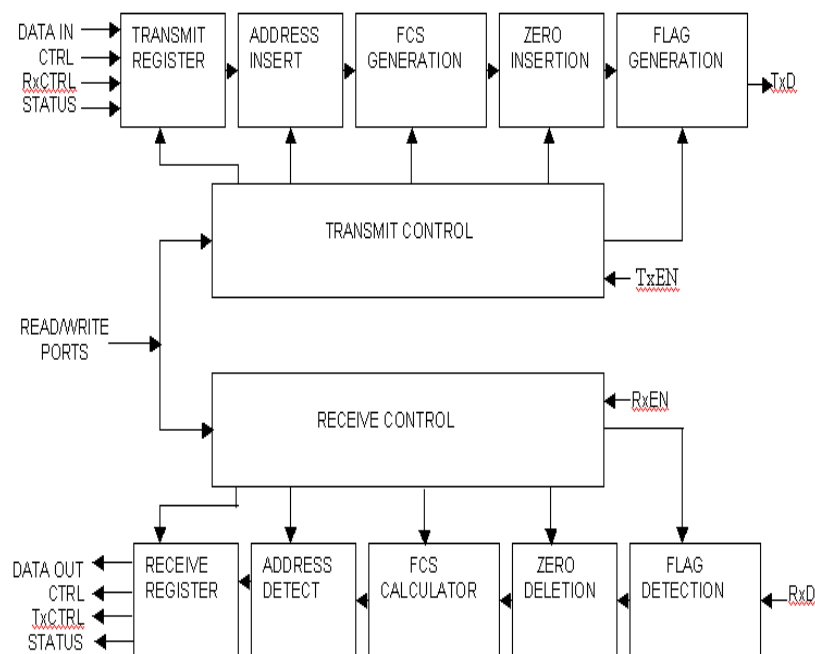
DATA IN
CTRL
RxCTRL
STATUS

TRANSMIT REGISTER

ADDRESS INSERT

FCS GENERATION

ZERO INSERTION

FLAG GENERATION

TxD

TRANSMIT CONTROL

TxEN

READ/WRITE PORTS

RECEIVE CONTROL

RxEN

DATA OUT
CTRL
TxCTRL
STATUS

RECEIVE REGISTER

ADDRESS DETECT

FCS CALCULATOR

ZERO DELETION

FLAG DETECTION

RxD